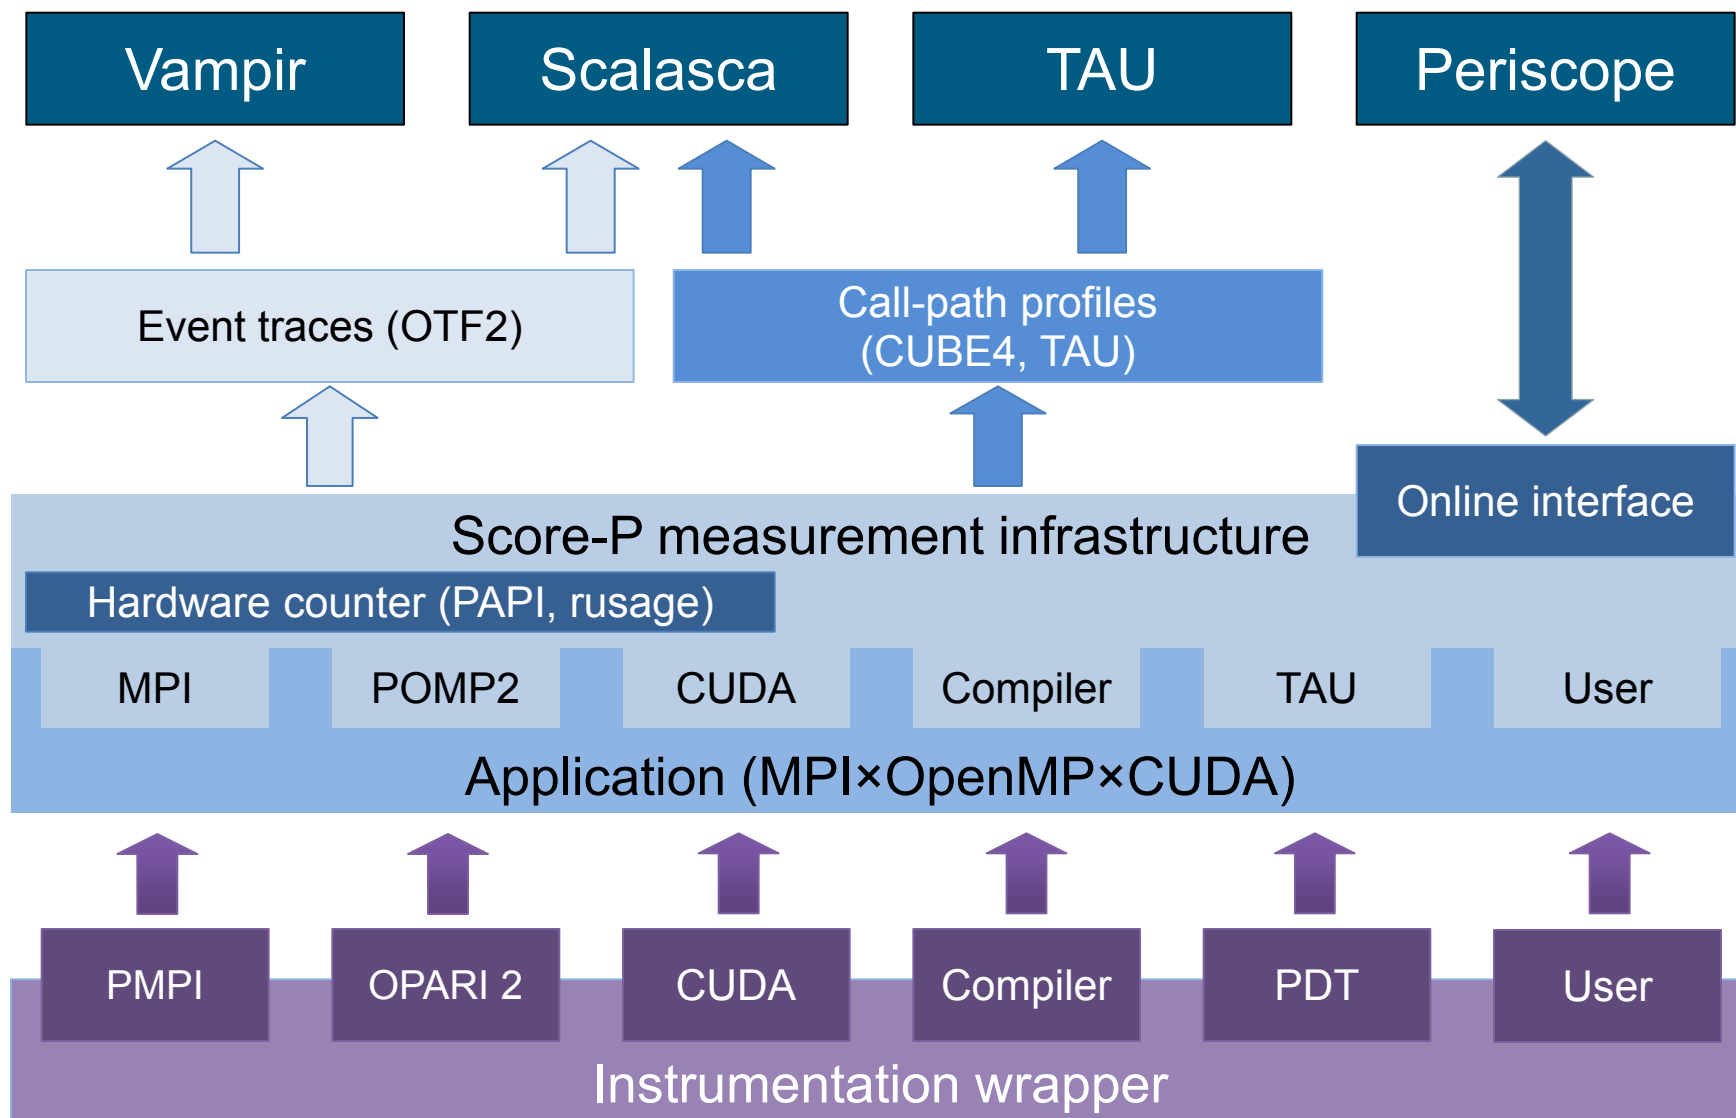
Vampir

Scalasca

TAU

Periscope

Event traces (OTF2)

Call-path profiles (CUBE4, TAU)

Online interface

Score-P measurement infrastructure

Hardware counter (PAPI, rusage)

| MPI | POMP2 | CUDA | Compiler | TAU | User |
|---|---|---|---|---|---|

Application (MPI×OpenMP×CUDA)

| PMPI | OPARI 2 | CUDA | Compiler | PDT | User |
|---|---|---|---|---|---|

Instrumentation wrapper